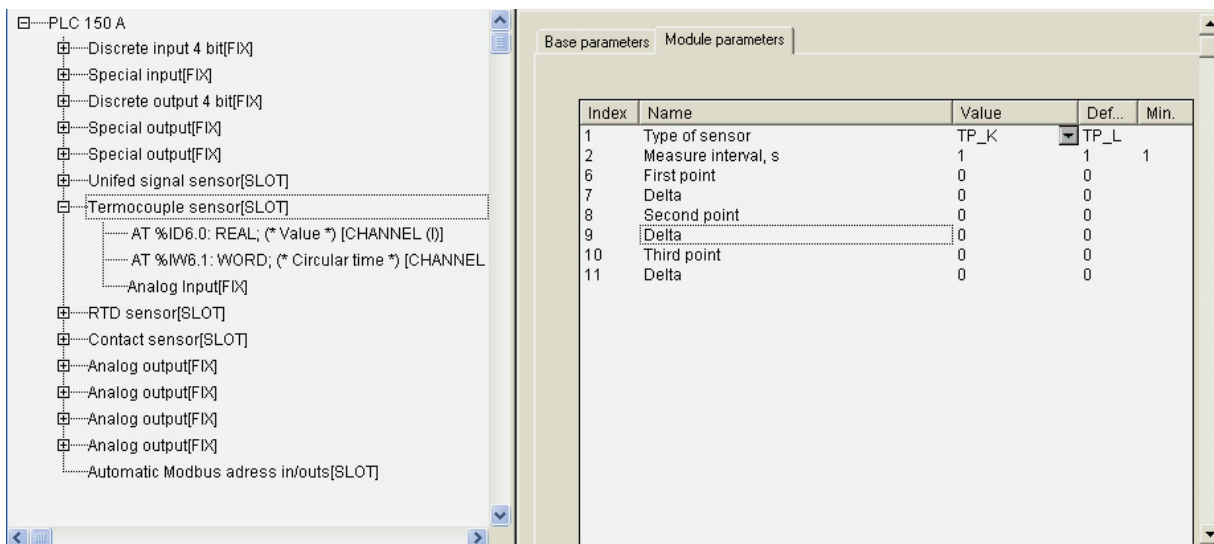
PLC 150 A
Discrete input 4 bit[FIX]
Special input[FIX]
Discrete output 4 bit[FIX]
Special output[FIX]
Special output[FIX]
Unifed signal sensor[SLOT]
Termocouple sensor[SLOT]
AT %ID6.0: REAL; (* Value *) [CHANNEL (I)]
AT %IW6.1: WORD; (* Circular time *) [CHANNEL
Analog Input[FIX]
RTD sensor[SLOT]
Contact sensor[SLOT]
Analog output[FIX]
Analog output[FIX]
Analog output[FIX]
Analog output[FIX]
Automatic Modbus adress in/outs[SLOT]

Base parameters | Module parameters

| Index | Name | Value | Def... | Min. |
|---|---|---|---|---|
| 1 | Type of sensor | TP_K | TP_L | |
| 2 | Measure interval, s | 1 | 1 | 1 |
| 6 | First point | 0 | 0 | |
| 7 | Delta | 0 | 0 | |
| 8 | Second point | 0 | 0 | |
| 9 | Delta | 0 | 0 | |
| 10 | Third point | 0 | 0 | |
| 11 | Delta | 0 | 0 | |